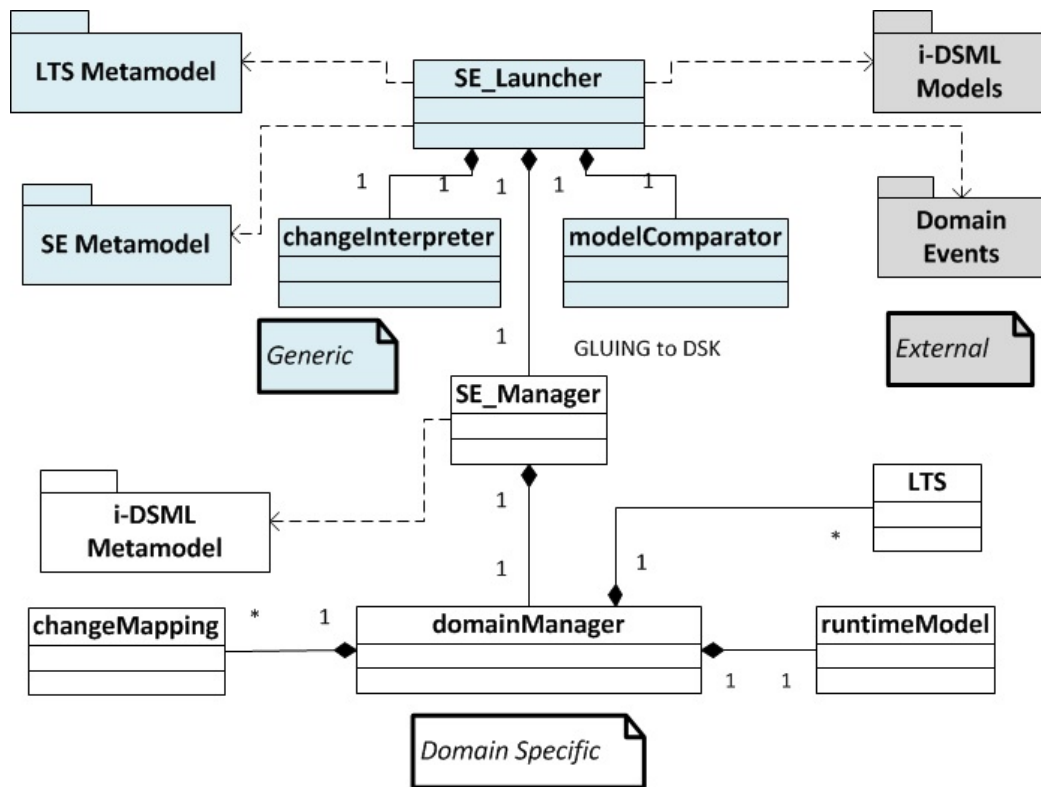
LTS Metamodel

SE_Launcher

i-DSML Models

1 1 1 1 1

SE Metamodel

changeInterpreter

modelComparator

Domain Events

Generic

1

GLUING to DSK

External

SE_Manager

LTS

1

i-DSML Metamodel

*

1

1

changeMapping

* 1

domainManager

runtimeModel

1 1

Domain Specific